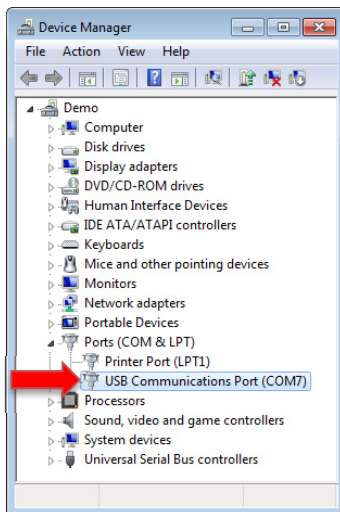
Device Manager

File Action View Help

Demo
Computer
Disk drives
Display adapters
DVD/CD-ROM drives
Human Interface Devices
IDE ATA/ATAPI controllers
Keyboards
Mice and other pointing devices
Monitors
Network adapters
Portable Devices
Ports (COM & LPT)
Printer Port (LPT1)
USB Communications Port (COM7)
Processors
Sound, video and game controllers
System devices
Universal Serial Bus controllers